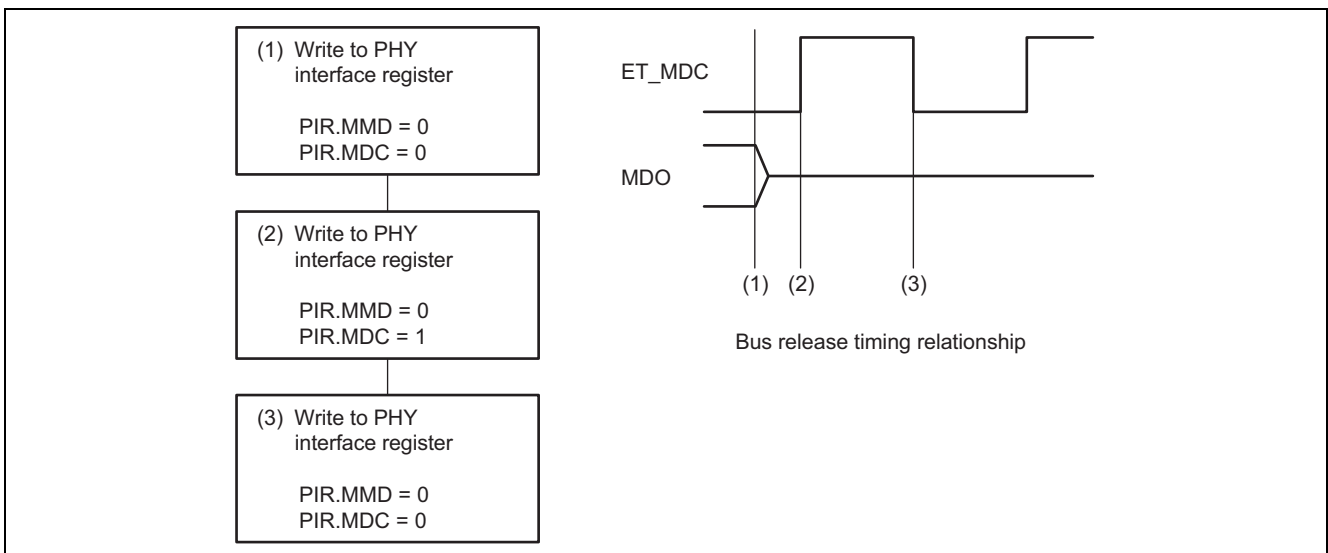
(1) Write to PHY interface register

PIR.MMD = 0
PIR.MDC = 0

(2) Write to PHY interface register

PIR.MMD = 0
PIR.MDC = 1

(3) Write to PHY interface register

PIR.MMD = 0
PIR.MDC = 0

ET_MDC

MDO

(1) (2) (3)

Bus release timing relationship